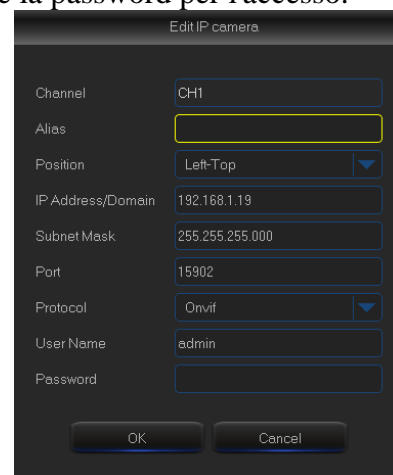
e la password per l'accesso.

Edit IP camera

Channel CH1

Alias

Position Left-Top

IP Address/Domain 192.168.1.19

Subnet Mask 255.255.255.000

Port 15902

Protocol Onvif

User Name admin

Password

OK Cancel